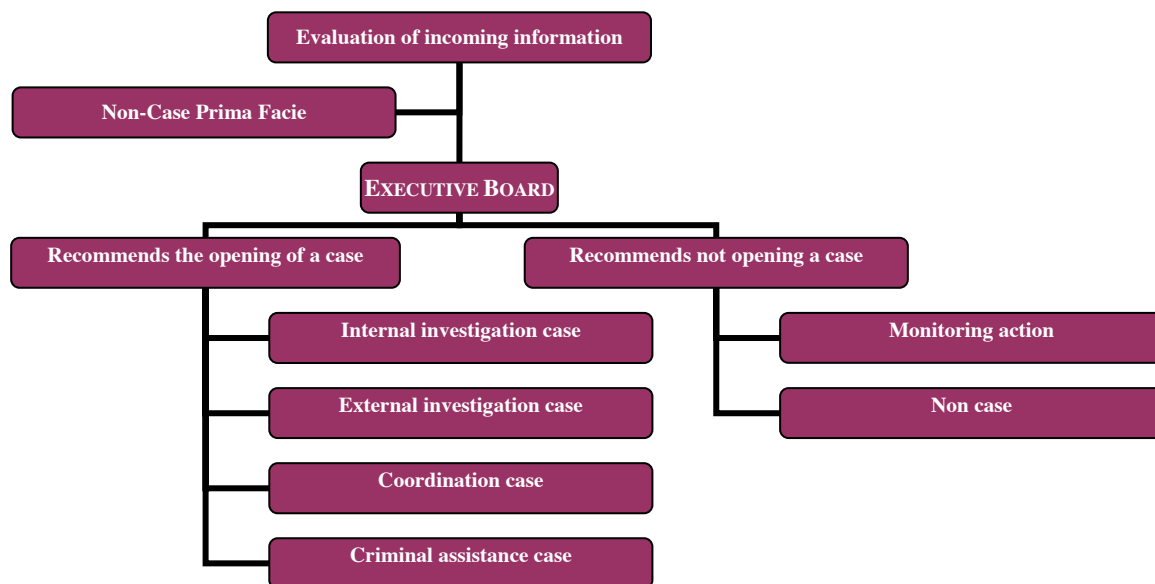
Evaluation of incoming information

Non-Case Prima Facie

EXECUTIVE BOARD

Recommends the opening of a case

Recommends not opening a case

Internal investigation case

External investigation case

Coordination case

Criminal assistance case

Monitoring action

Non case